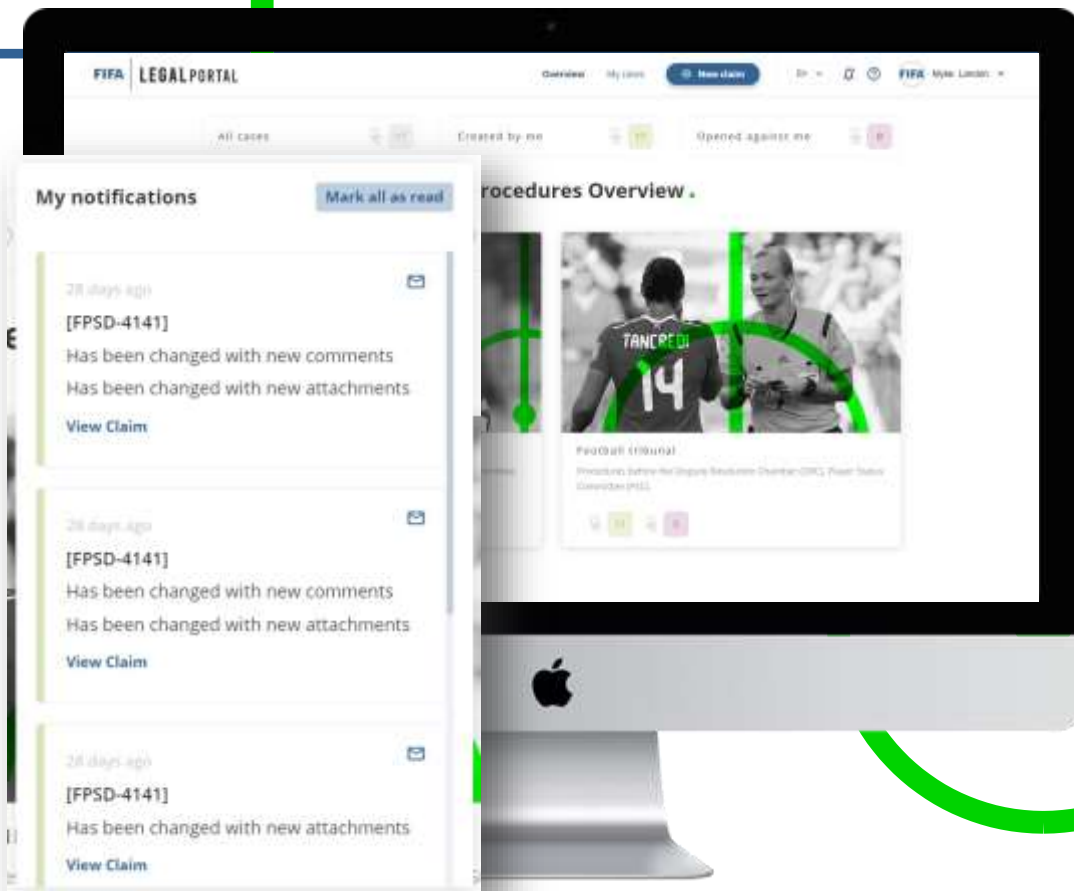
FIFA LEGALPORTAL

Overview My cases New claim EN FIFA Myles Lincoln

All cases Created by me Opened against me

Procedures Overview.

My notifications Mark all as read

28 days ago
[FPSD-4141]
Has been changed with new comments
Has been changed with new attachments
View Claim

28 days ago
[FPSD-4141]
Has been changed with new comments
Has been changed with new attachments
View Claim

28 days ago
[FPSD-4141]
Has been changed with new attachments
View Claim

TANCREDI 14

Football tribunal
Procedures before the Dispute Resolution Chamber (DRC), Player Status Committee (PSC)